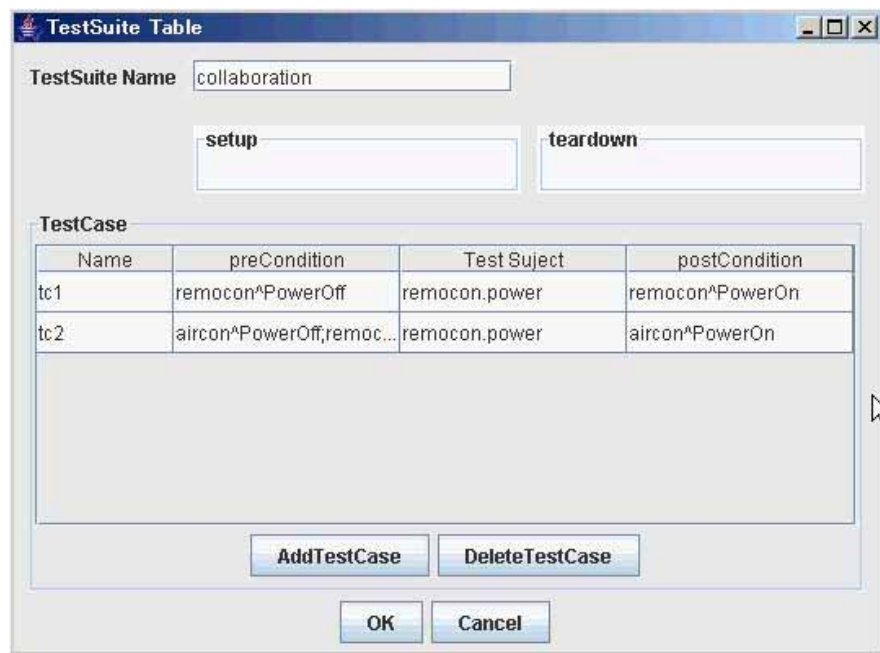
TestSuite Table

TestSuite Name collaboration

setup

teardown

TestCase

| Name | preCondition | Test Suject | postCondition |
|---|---|---|---|
| tc1 | remocon^PowerOff | remocon.power | remocon^PowerOn |
| tc2 | aircon^PowerOff;remoc... | remocon.power | aircon^PowerOn |

AddTestCase DeleteTestCase

OK Cancel